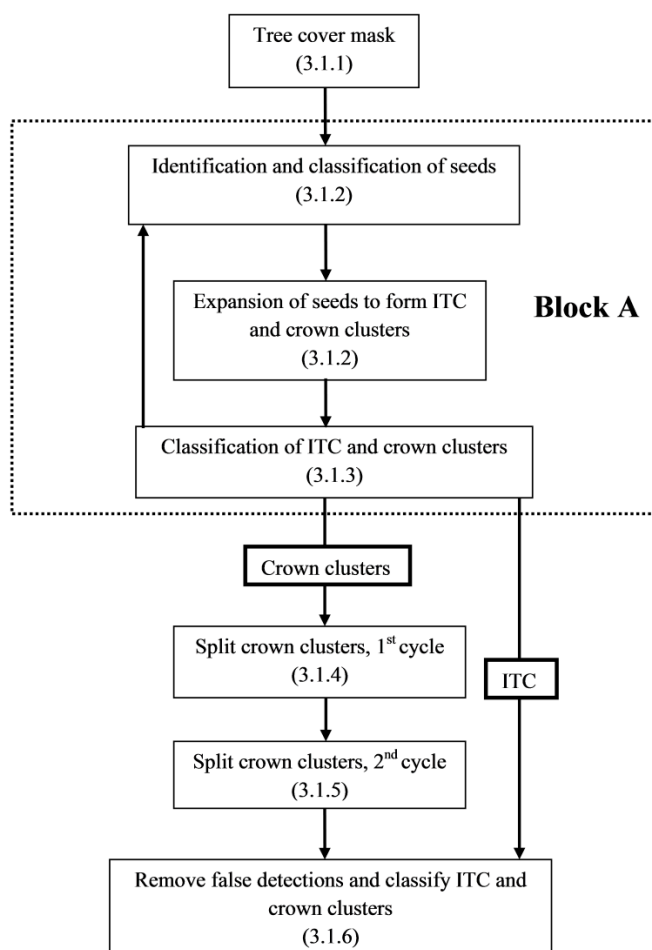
Tree cover mask
(3.1.1)

Identification and classification of seeds
(3.1.2)

Expansion of seeds to form ITC and crown clusters
(3.1.2)

Block A

Classification of ITC and crown clusters
(3.1.3)

Crown clusters

Split crown clusters, 1$^{st}$ cycle
(3.1.4)

ITC

Split crown clusters, 2$^{nd}$ cycle
(3.1.5)

Remove false detections and classify ITC and crown clusters
(3.1.6)